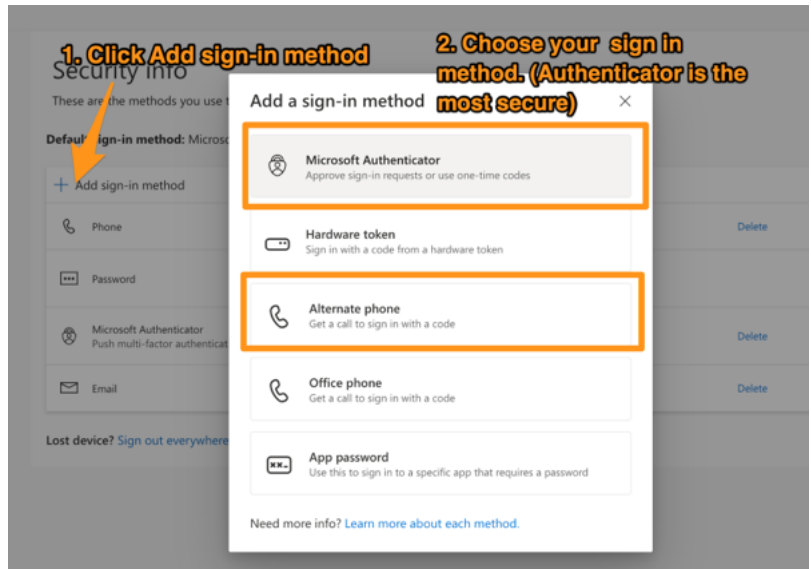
1. Click Add sign-in method

2. Choose your sign in method. (Authenticator is the most secure)

Security info

These are the methods you use t

Default sign-in method: Microso

+ Add sign-in method

Phone

Password

Microsoft Authenticator
Push multi-factor authenticat

Email

Lost device? Sign out everywhere

Delete

Delete

Delete

Add a sign-in method

Microsoft Authenticator
Approve sign-in requests or use one-time codes

Hardware token
Sign in with a code from a hardware token

Alternate phone
Get a call to sign in with a code

Office phone
Get a call to sign in with a code

App password
Use this to sign in to a specific app that requires a password

Need more info? Learn more about each method.